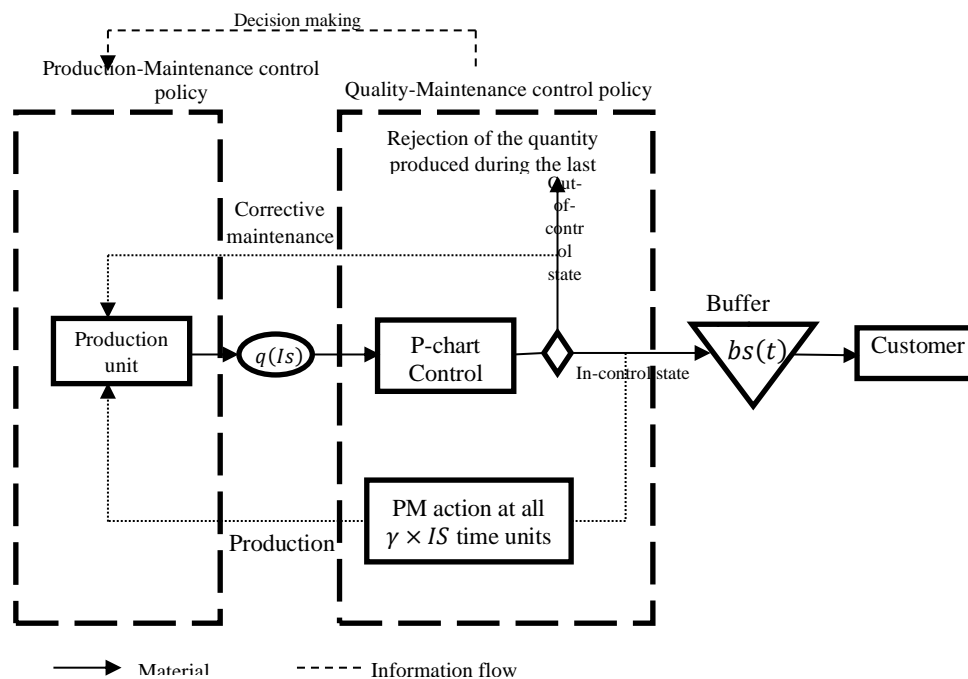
Decision making

Production-Maintenance control policy

Quality-Maintenance control policy

Rejection of the quantity produced during the last

Out-of-control state

Corrective maintenance

Production unit

$q(Is)$

P-chart Control

In-control state

Buffer

$bs(t)$

Customer

PM action at all $\gamma \times IS$ time units

Production

Material

Information flow